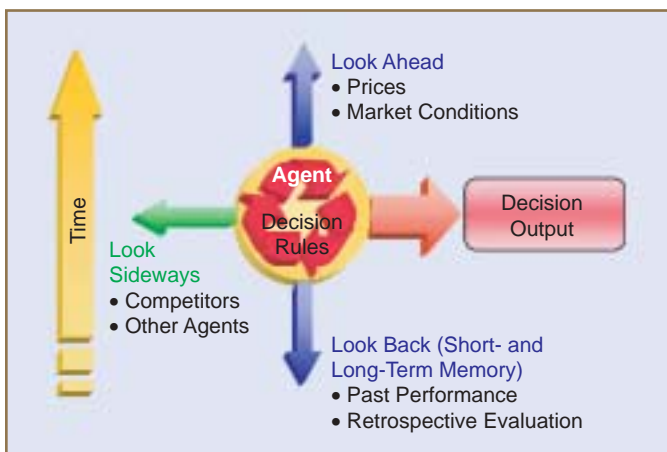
Time

Look Ahead
• Prices
• Market Conditions

Agent
Decision Rules

Decision Output

Look Sideways
• Competitors
• Other Agents

Look Back (Short- and Long-Term Memory)
• Past Performance
• Retrospective Evaluation